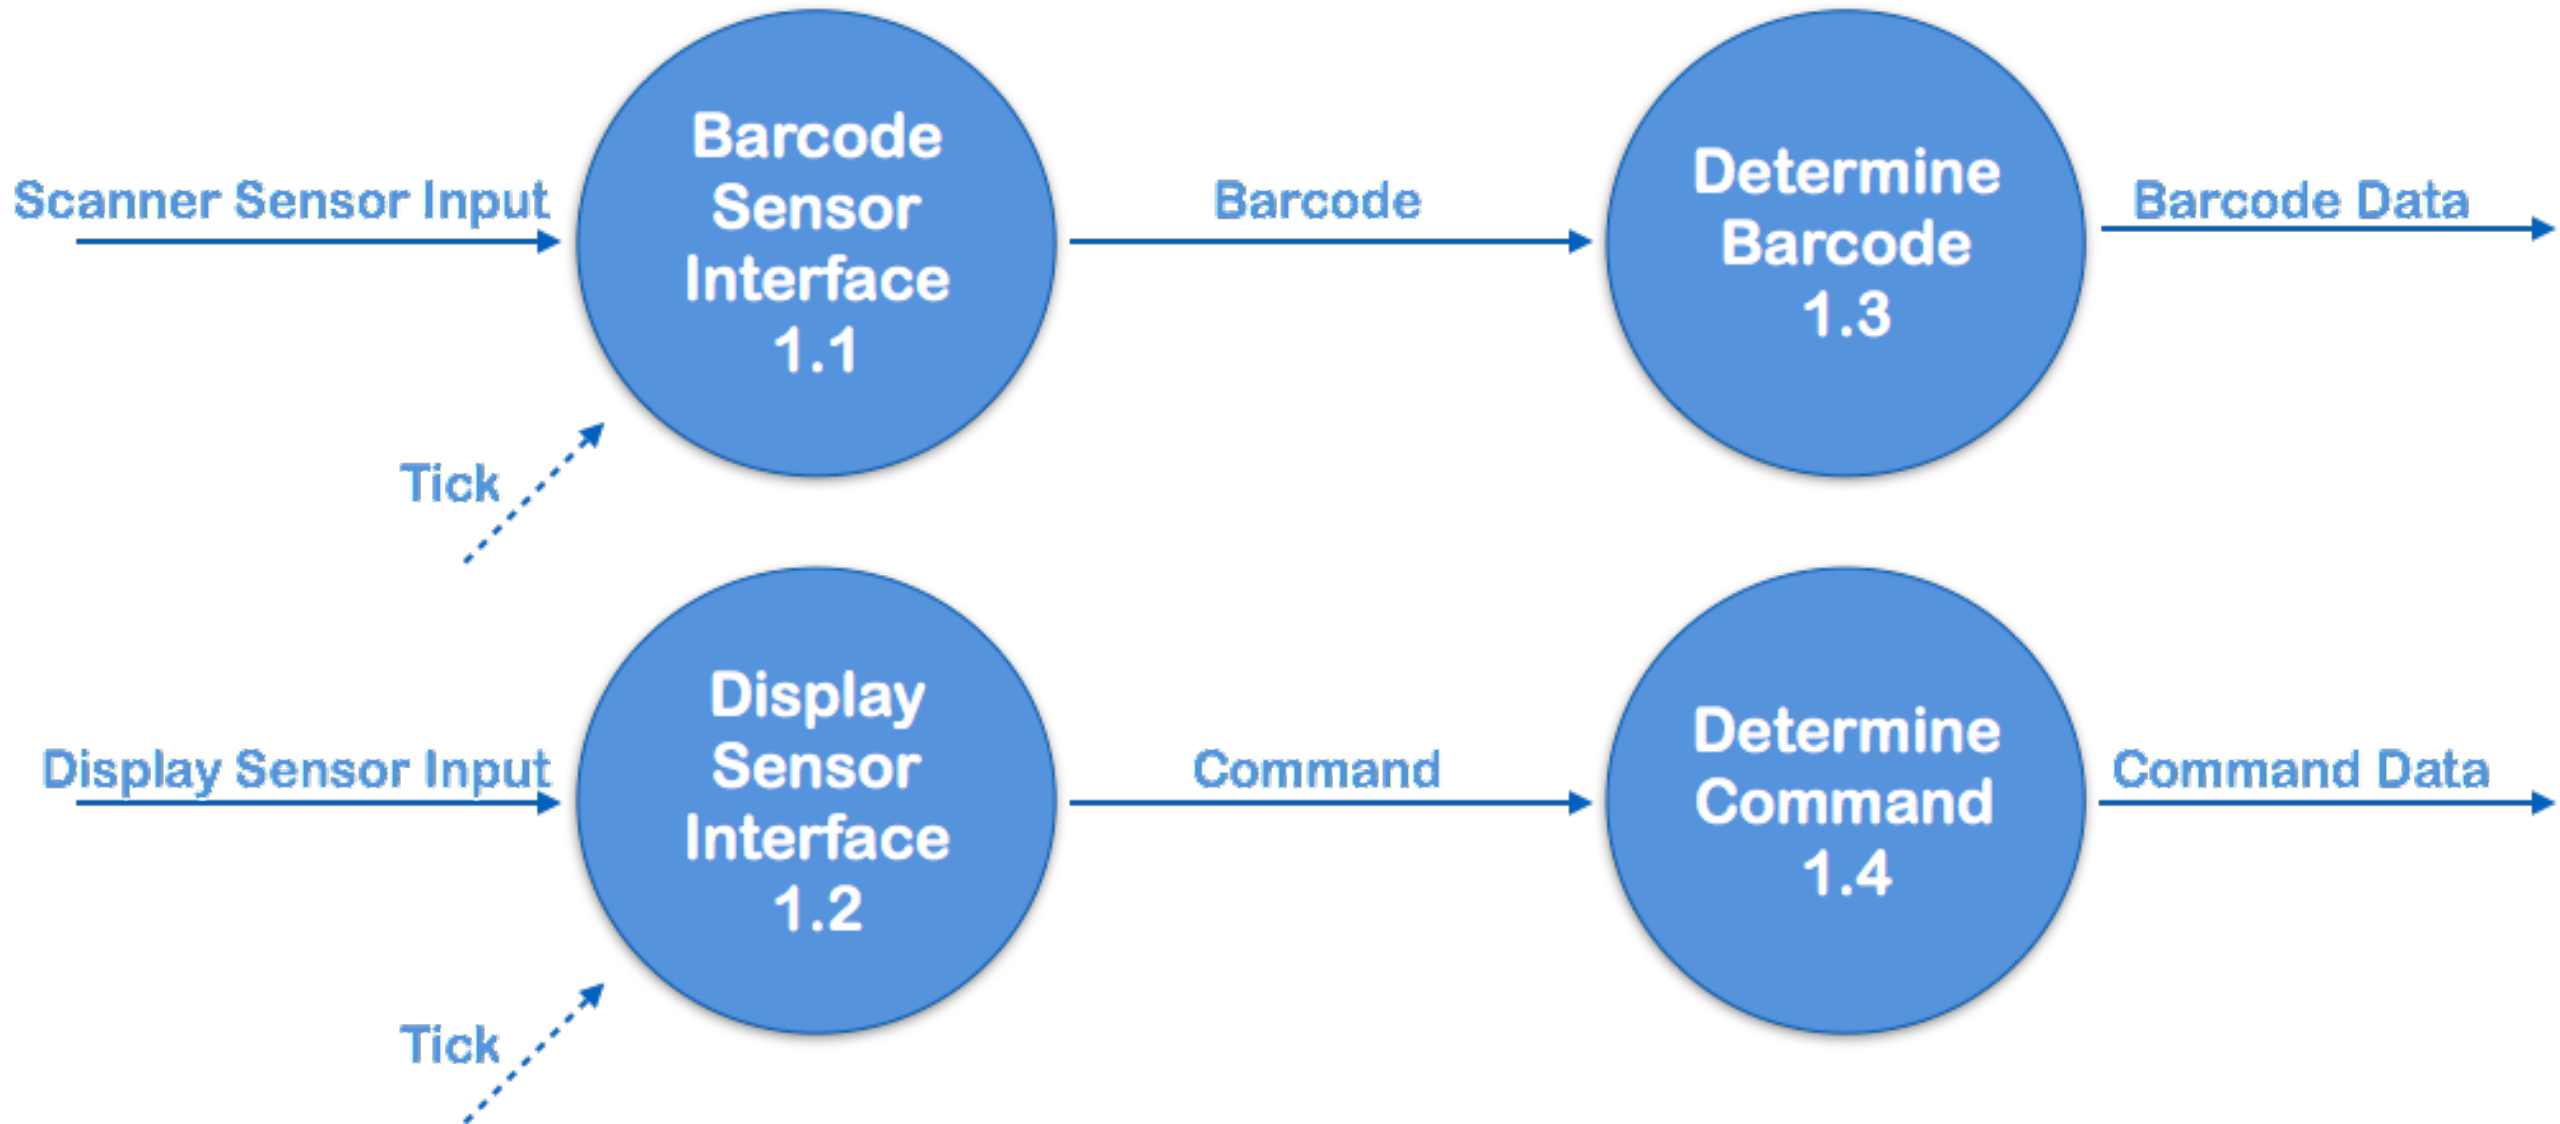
Scanner Sensor Input

Barcode Sensor Interface 1.1

Barcode

Determine Barcode 1.3

Barcode Data

Tick

Display Sensor Input

Display Sensor Interface 1.2

Command

Determine Command 1.4

Command Data

Tick